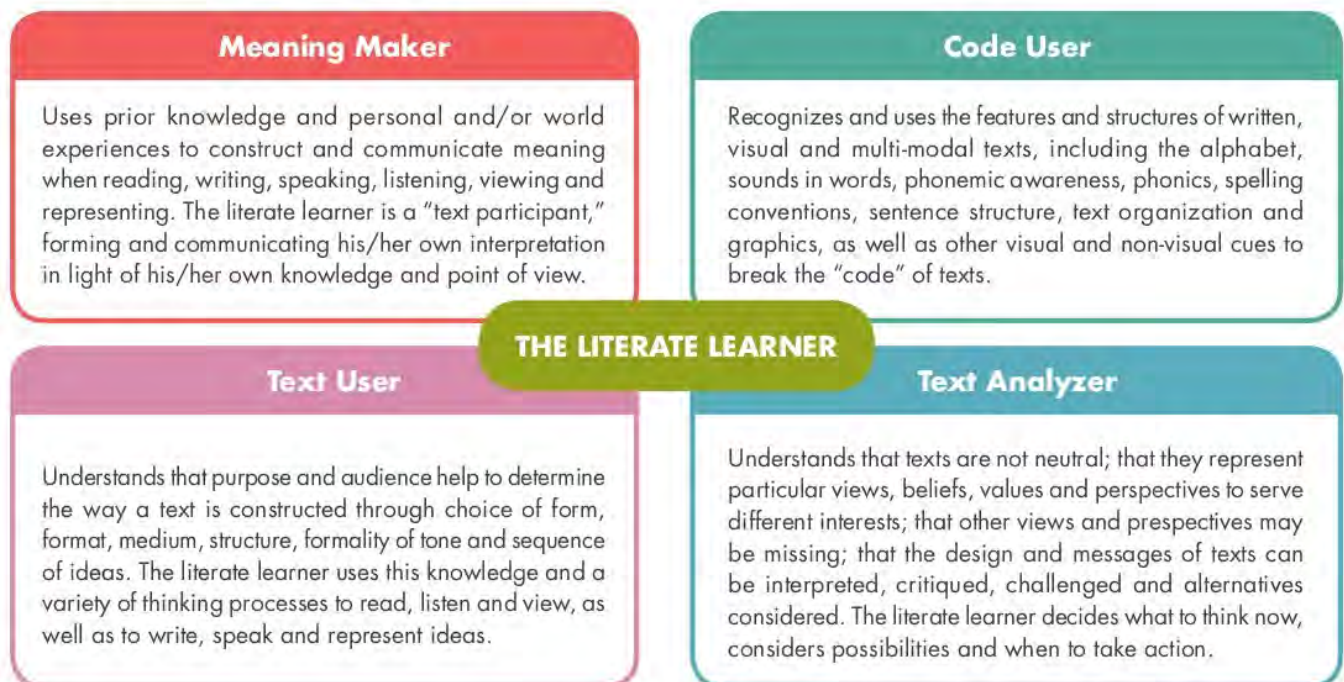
Meaning Maker

Uses prior knowledge and personal and/or world experiences to construct and communicate meaning when reading, writing, speaking, listening, viewing and representing. The literate learner is a "text participant," forming and communicating his/her own interpretation in light of his/her own knowledge and point of view.

Code User

Recognizes and uses the features and structures of written, visual and multi-modal texts, including the alphabet, sounds in words, phonemic awareness, phonics, spelling conventions, sentence structure, text organization and graphics, as well as other visual and non-visual cues to break the "code" of texts.

THE LITERATE LEARNER

Text User

Understands that purpose and audience help to determine the way a text is constructed through choice of form, format, medium, structure, formality of tone and sequence of ideas. The literate learner uses this knowledge and a variety of thinking processes to read, listen and view, as well as to write, speak and represent ideas.

Text Analyzer

Understands that texts are not neutral; that they represent particular views, beliefs, values and perspectives to serve different interests; that other views and prespectives may be missing; that the design and messages of texts can be interpreted, critiqued, challenged and alternatives considered. The literate learner decides what to think now, considers possibilities and when to take action.